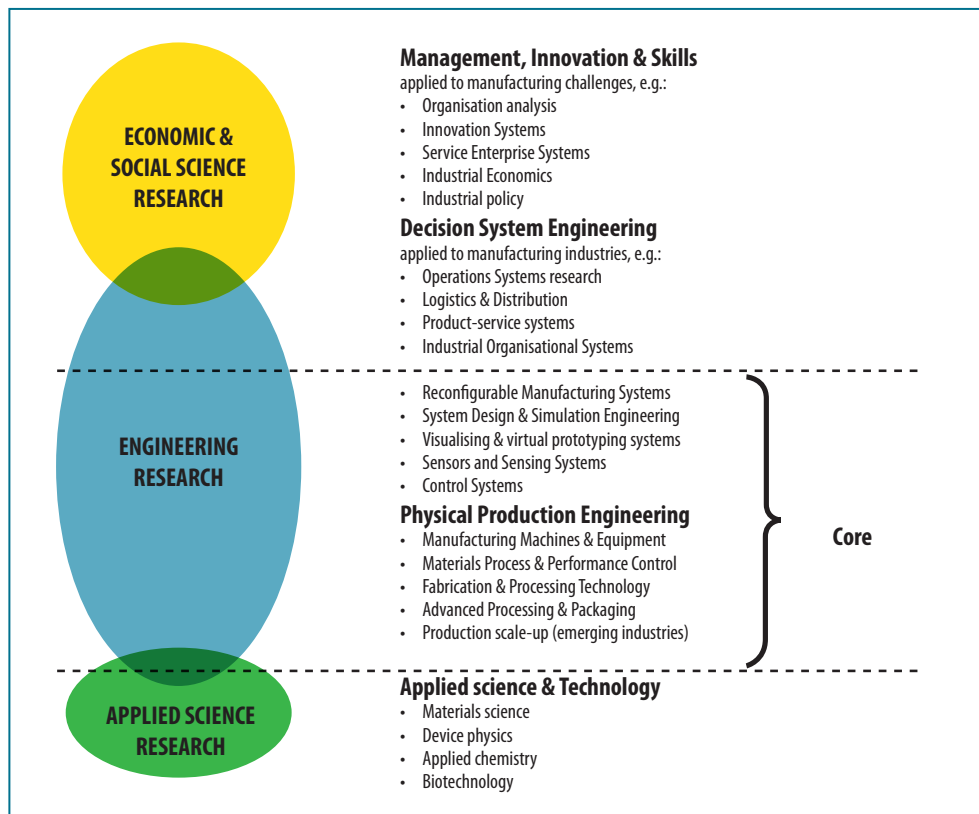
ECONOMIC & SOCIAL SCIENCE RESEARCH

ENGINEERING RESEARCH

APPLIED SCIENCE RESEARCH

**Management, Innovation & Skills**
applied to manufacturing challenges, e.g.:
- Organisation analysis
- Innovation Systems
- Service Enterprise Systems
- Industrial Economics
- Industrial policy

**Decision System Engineering**
applied to manufacturing industries, e.g.:
- Operations Systems research
- Logistics & Distribution
- Product-service systems
- Industrial Organisational Systems

- Reconfigurable Manufacturing Systems
- System Design & Simulation Engineering
- Visualising & virtual prototyping systems
- Sensors and Sensing Systems
- Control Systems

**Physical Production Engineering**
- Manufacturing Machines & Equipment
- Materials Process & Performance Control
- Fabrication & Processing Technology
- Advanced Processing & Packaging
- Production scale-up (emerging industries)

Core

**Applied science & Technology**
- Materials science
- Device physics
- Applied chemistry
- Biotechnology